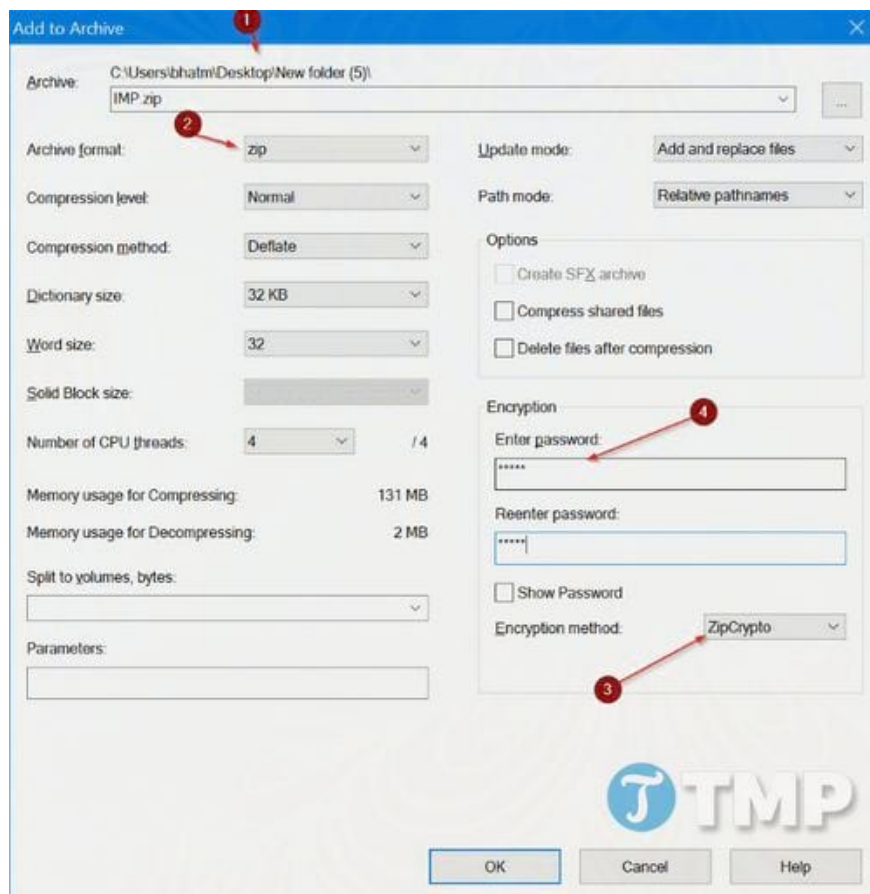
Add to Archive

1

Archive: C:\Users\bhatm\Desktop\New folder (5)\

IMP.zip

...

2

Archive format: zip

Compression level: Normal

Compression method: Deflate

Dictionary size: 32 KB

Word size: 32

Solid Block size:

Number of CPU threads: 4 /4

Memory usage for Compressing: 131 MB

Memory usage for Decompressing: 2 MB

Split to volumes, bytes:

Parameters:

Update mode: Add and replace files

Path mode: Relative pathnames

Options

Create SFX archive

Compress shared files

Delete files after compression

Encryption

4

Enter password:

*****

Reenter password:

*****

Show Password

Encryption method: ZipCrypto

3

TMP

OK

Cancel

Help